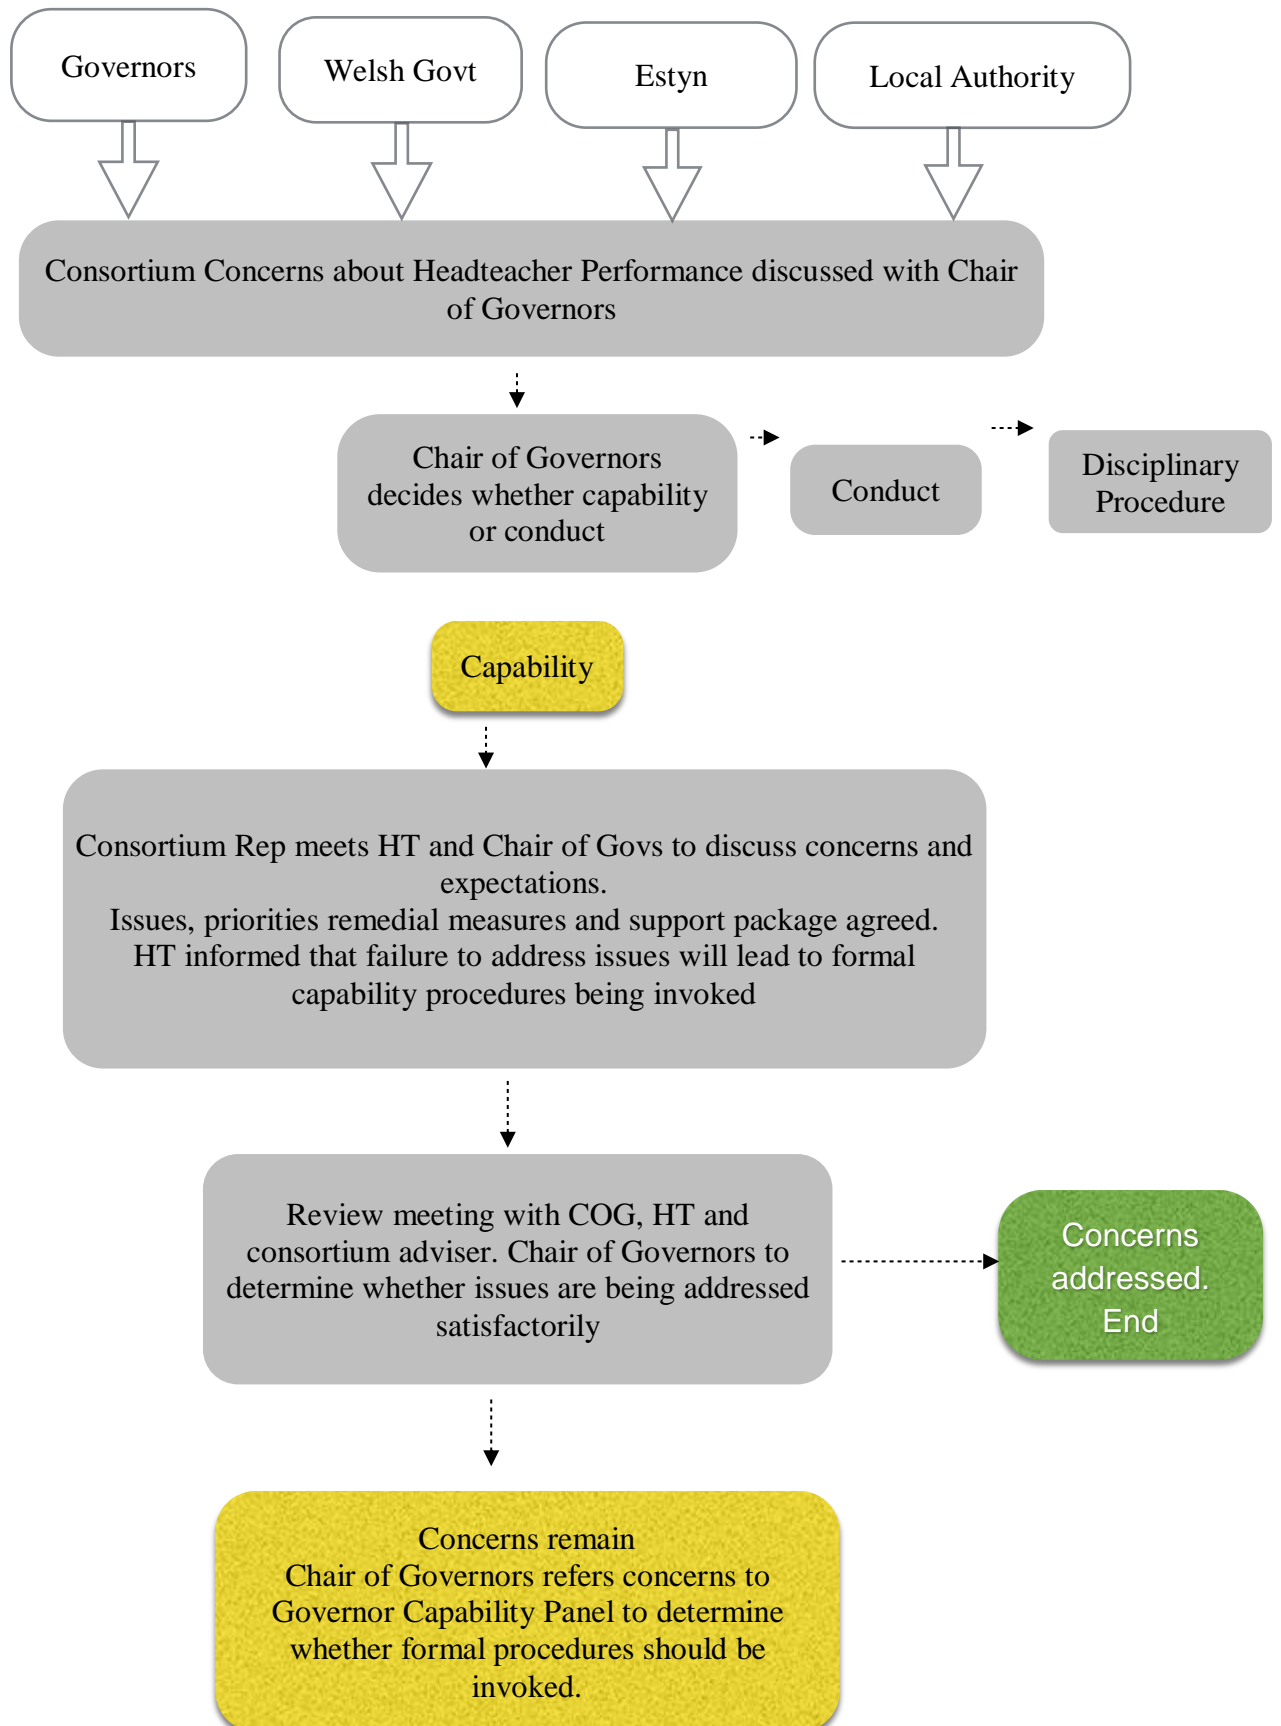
Governors

Welsh Govt

Estyn

Local Authority

Consortium Concerns about Headteacher Performance discussed with Chair of Governors

Chair of Governors decides whether capability or conduct

Conduct

Disciplinary Procedure

Capability

Consortium Rep meets HT and Chair of Govs to discuss concerns and expectations.
Issues, priorities remedial measures and support package agreed.
HT informed that failure to address issues will lead to formal capability procedures being invoked

Review meeting with COG, HT and consortium adviser. Chair of Governors to determine whether issues are being addressed satisfactorily

Concerns addressed. End

Concerns remain
Chair of Governors refers concerns to Governor Capability Panel to determine whether formal procedures should be invoked.